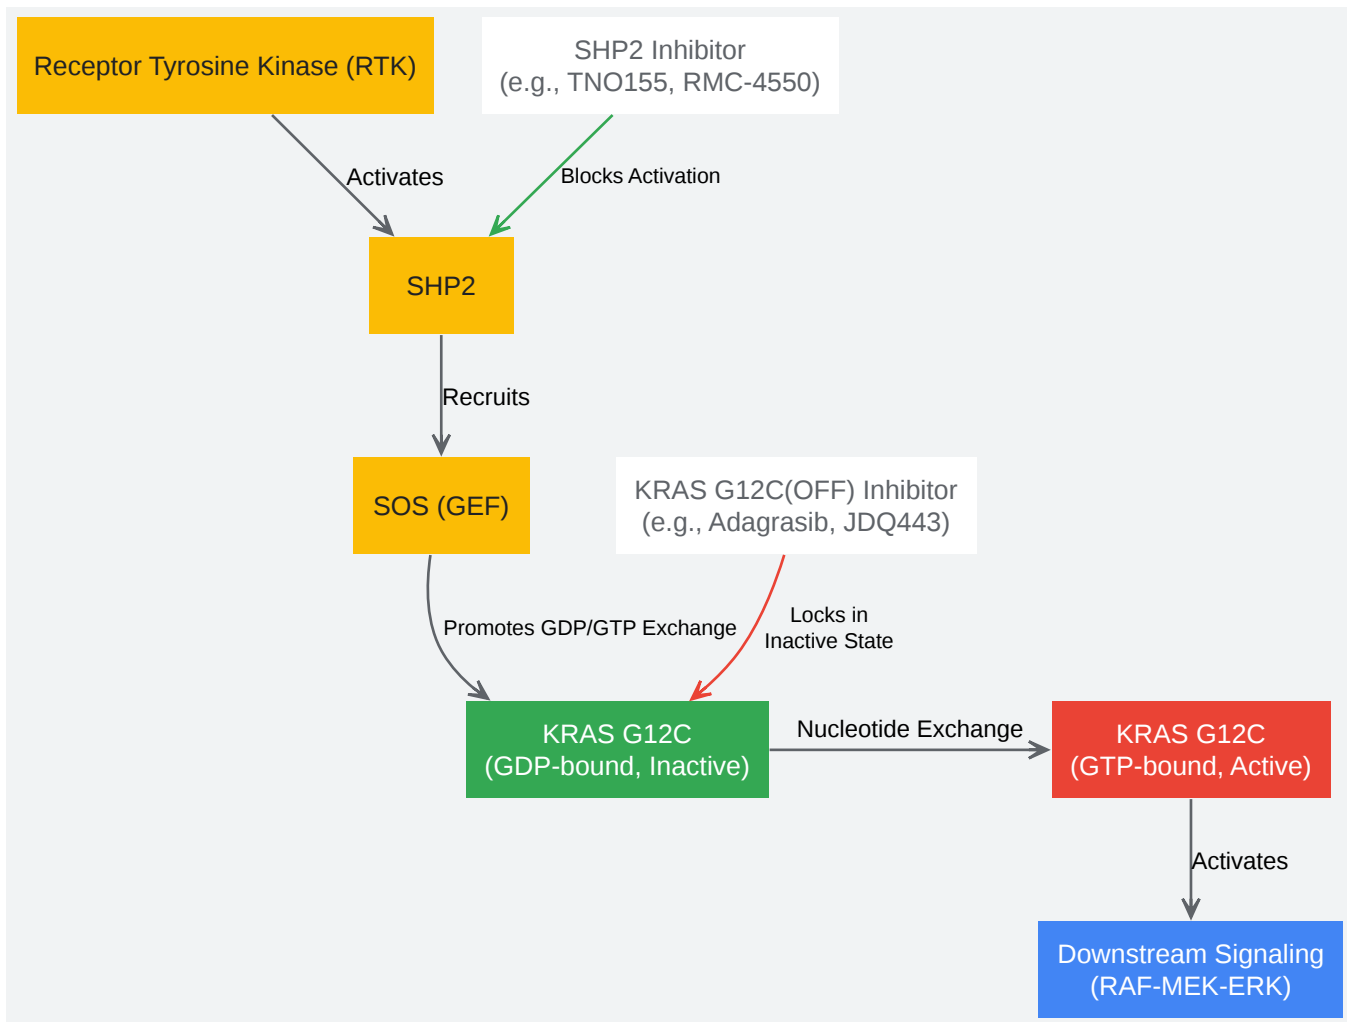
Receptor Tyrosine Kinase (RTK)

SHP2 Inhibitor
(e.g., TNO155, RMC-4550)

Activates

Blocks Activation

SHP2

Recruits

SOS (GEF)

KRAS G12C(OFF) Inhibitor
(e.g., Adagrasib, JDQ443)

Promotes GDP/GTP Exchange

Locks in
Inactive State

KRAS G12C
(GDP-bound, Inactive)

Nucleotide Exchange

KRAS G12C
(GTP-bound, Active)

Activates

Downstream Signaling
(RAF-MEK-ERK)